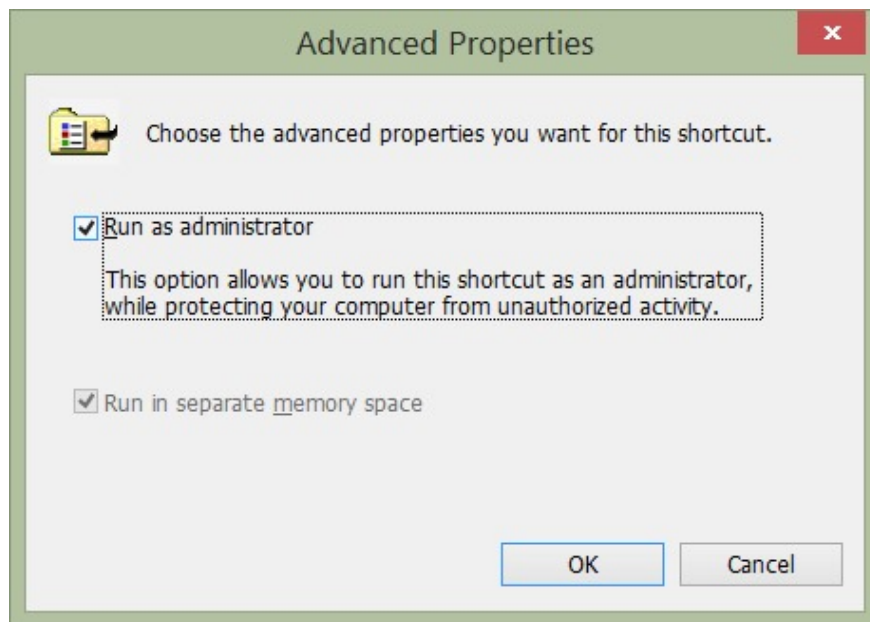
Advanced Properties

×

Choose the advanced properties you want for this shortcut.

Run as administrator

This option allows you to run this shortcut as an administrator, while protecting your computer from unauthorized activity.

Run in separate memory space

OK

Cancel